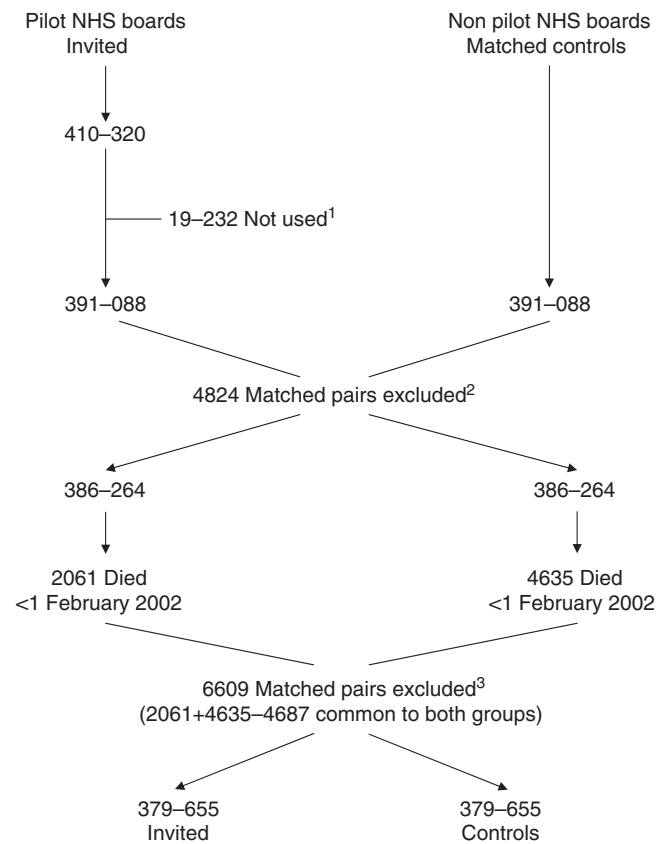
Pilot NHS boards
Invited

Non pilot NHS boards
Matched controls

410–320

19–232 Not used$^1$

391–088

391–088

4824 Matched pairs excluded$^2$

386–264

386–264

2061 Died
<1 February 2002

4635 Died
<1 February 2002

6609 Matched pairs excluded$^3$
(2061+4635–4687 common to both groups)

379–655
Invited

379–655
Controls